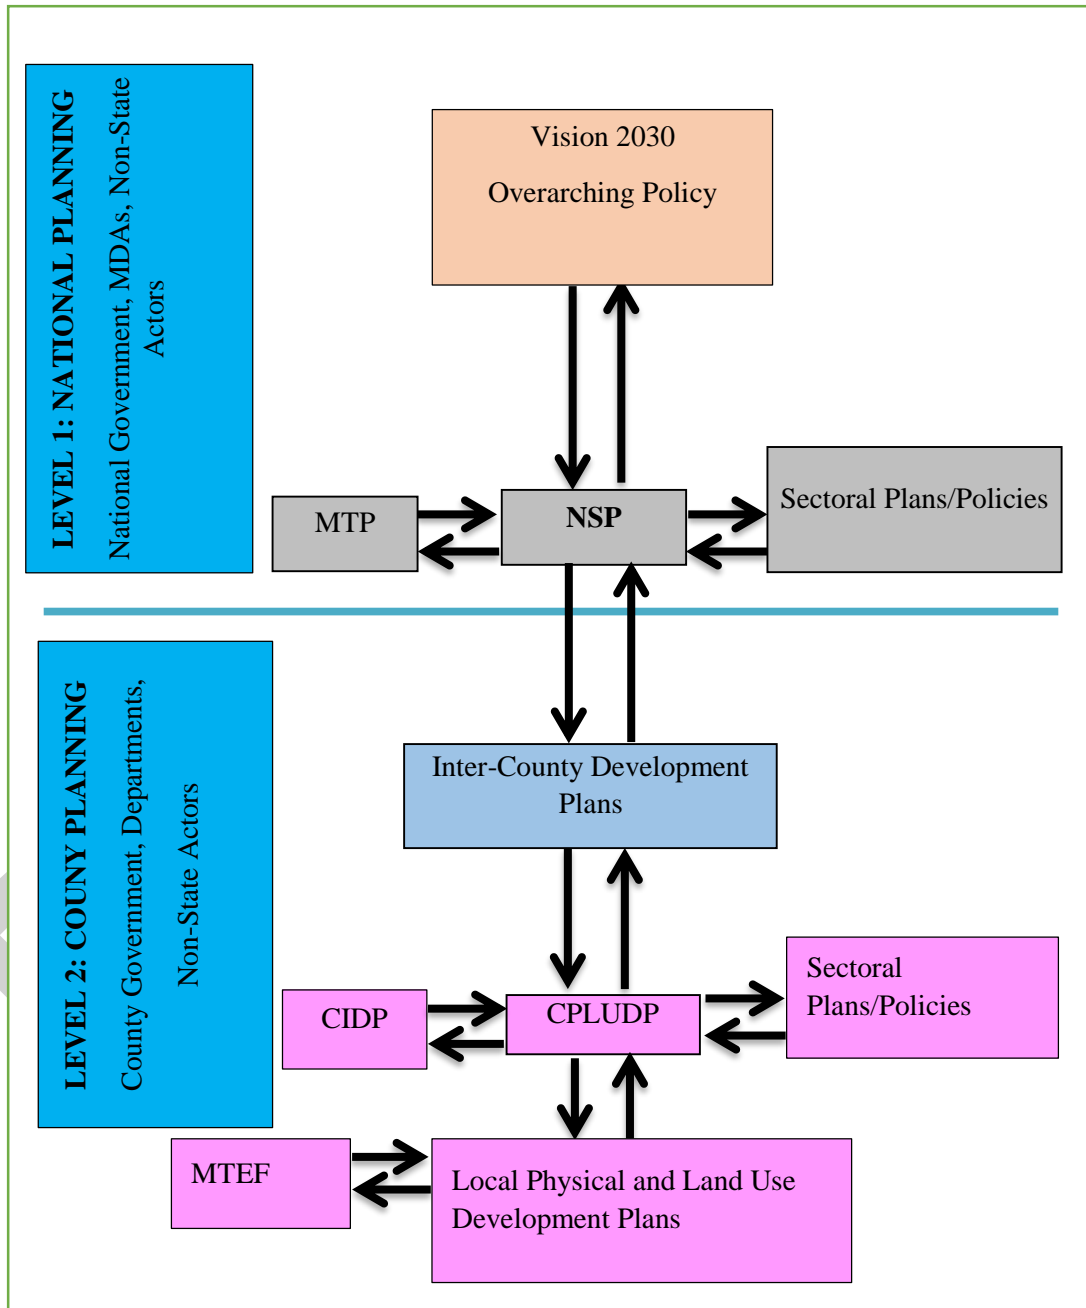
LEVEL 1: NATIONAL PLANNING
National Government, MDAs, Non-State Actors

Vision 2030
Overarching Policy

MTP

NSP

Sectoral Plans/Policies

LEVEL 2: COUNY PLANNING
County Government, Departments, Non-State Actors

Inter-County Development Plans

CIDP

CPLUDP

Sectoral Plans/Policies

MTEF

Local Physical and Land Use Development Plans